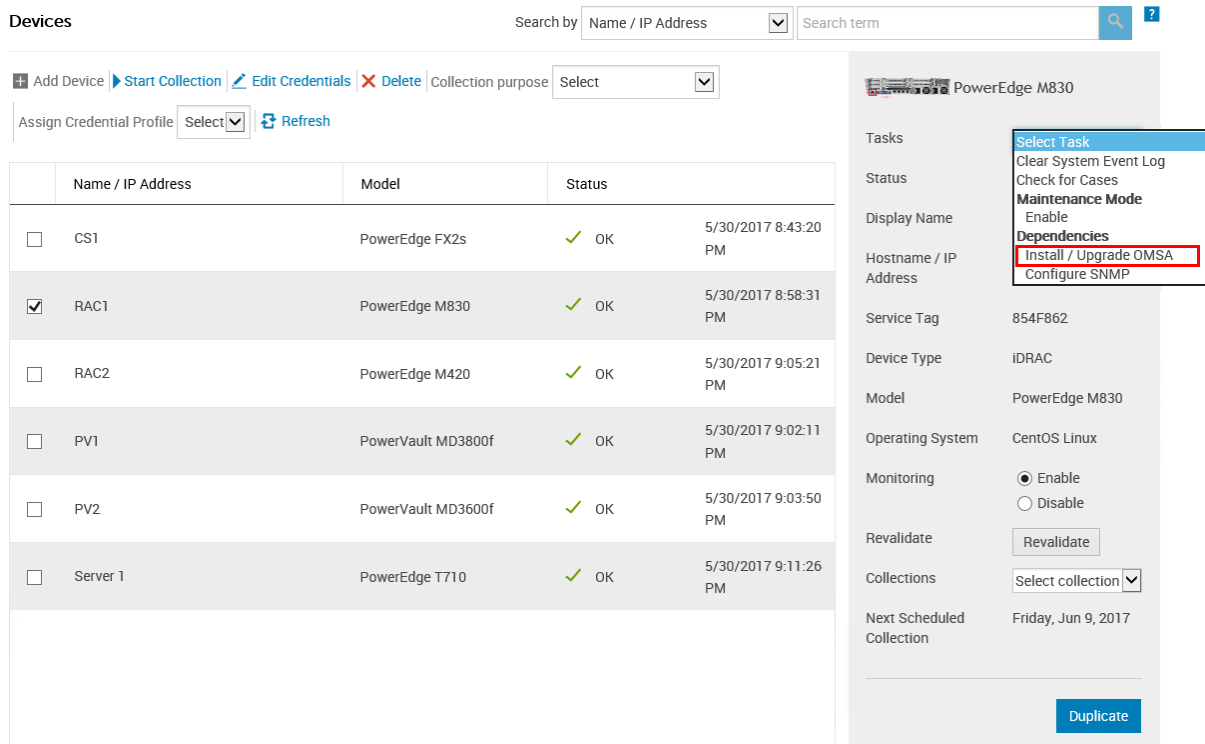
Devices

Search by Name / IP Address Search term

?

Add Device Start Collection Edit Credentials Delete Collection purpose Select

Assign Credential Profile Select Refresh

| | Name / IP Address | Model | Status | |
|---|---|---|---|---|
| ☐ | CS1 | PowerEdge FX2s | OK | 5/30/2017 8:43:20 PM |
| ☑ | RAC1 | PowerEdge M830 | OK | 5/30/2017 8:58:31 PM |
| ☐ | RAC2 | PowerEdge M420 | OK | 5/30/2017 9:05:21 PM |
| ☐ | PV1 | PowerVault MD3800f | OK | 5/30/2017 9:02:11 PM |
| ☐ | PV2 | PowerVault MD3600f | OK | 5/30/2017 9:03:50 PM |
| ☐ | Server 1 | PowerEdge T710 | OK | 5/30/2017 9:11:26 PM |

PowerEdge M830

Tasks
Select Task
Clear System Event Log
Check for Cases
Maintenance Mode
Enable
Dependencies
Install / Upgrade OMSA
Configure SNMP

Status

Display Name

Hostname / IP Address

Service Tag 854F862

Device Type iDRAC

Model PowerEdge M830

Operating System CentOS Linux

Monitoring Enable Disable

Revalidate Revalidate

Collections Select collection

Next Scheduled Collection Friday, Jun 9, 2017

Duplicate